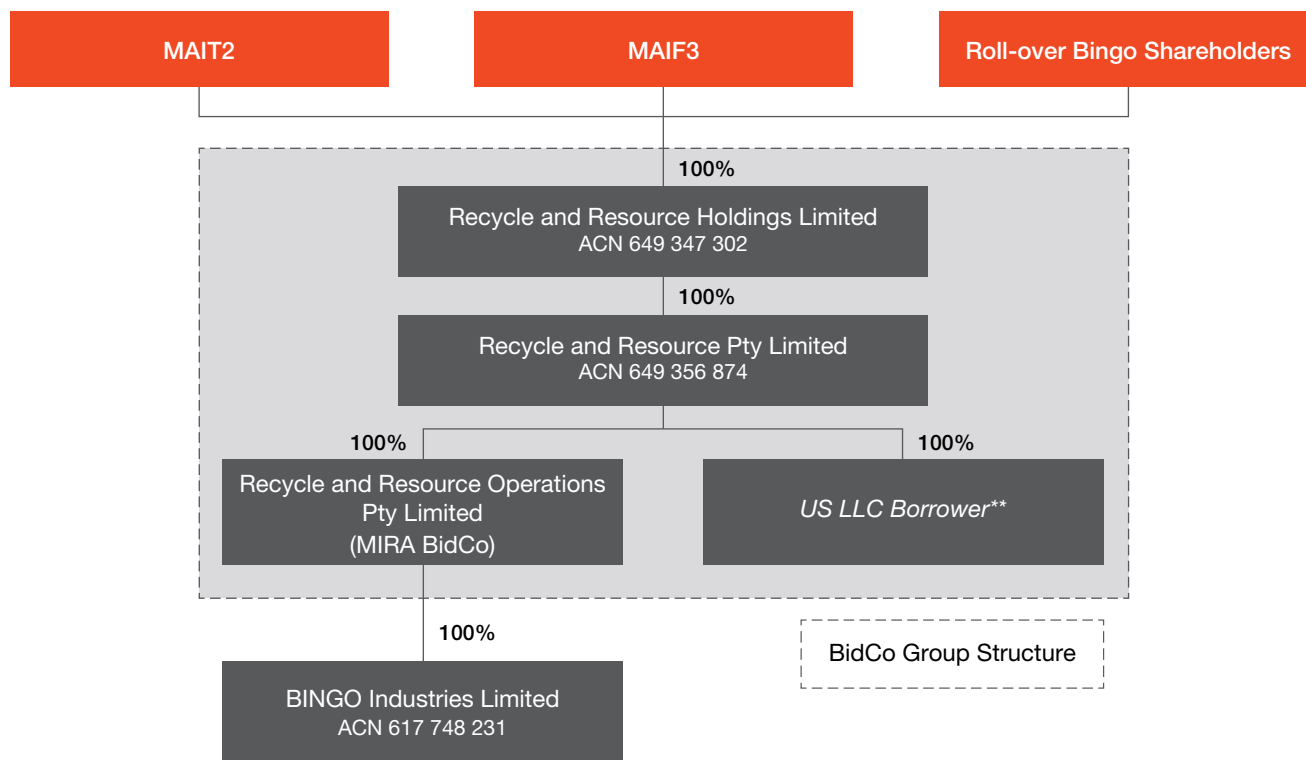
MAIT2

MAIF3

Roll-over Bingo Shareholders

100%

Recycle and Resource Holdings Limited
ACN 649 347 302

100%

Recycle and Resource Pty Limited
ACN 649 356 874

100%

100%

Recycle and Resource Operations Pty Limited (MIRA BidCo)

US LLC Borrower**

100%

BidCo Group Structure

BINGO Industries Limited
ACN 617 748 231